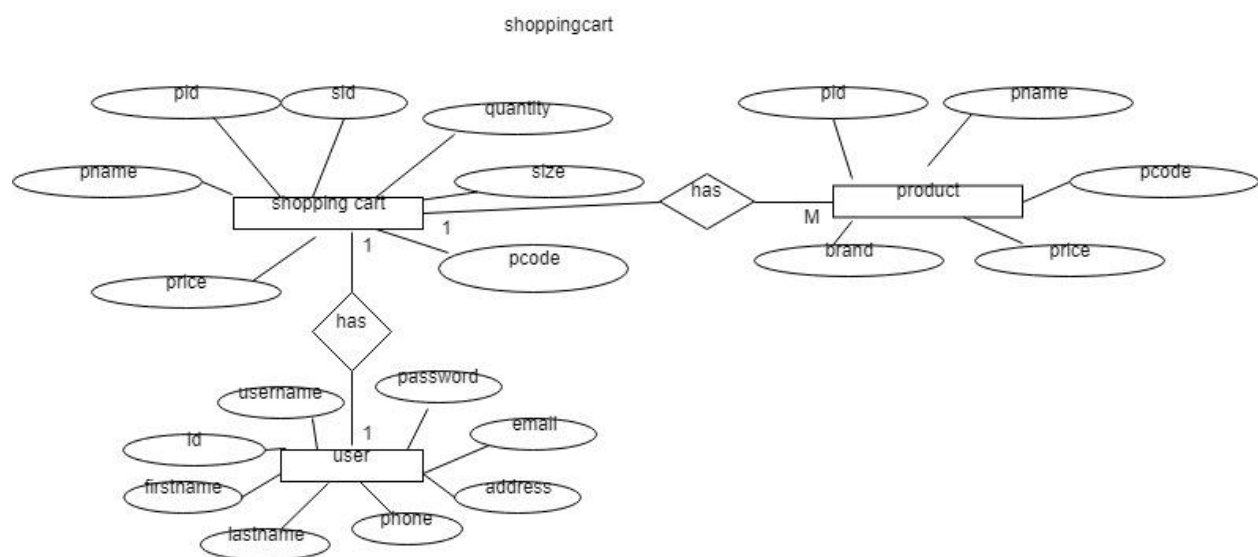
shoppingcart

pid

sid

quantity

pname

size

shopping cart

1

has

M

product

pid

pname

pcode

brand

price

1

pcode

price

has

password

username

1

email

id

user

firstname

address

phone

lastname